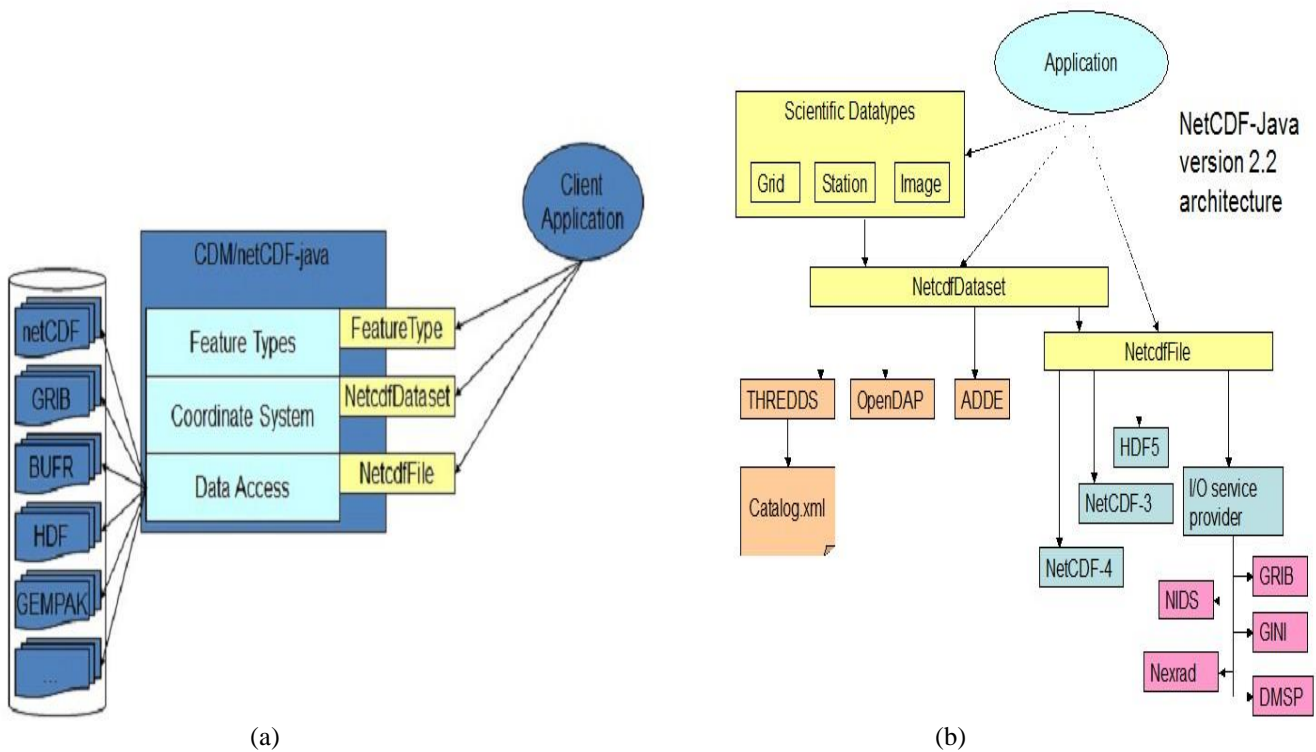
netCDF
GRIB
BUFR
HDF
GEMPAK
...

CDM/netCDF-java

Feature Types
Coordinate System
Data Access

FeatureType
NetcdfDataset
NetcdfFile

Client Application

(a)

Application

Scientific Datatypes

Grid
Station
Image

NetCDF-Java version 2.2 architecture

NetcdfDataset

NetcdfFile

THREDDS
OpenDAP
ADDE

Catalog.xml

HDF5
NetCDF-3
NetCDF-4
I/O service provider

GRIB
NIDS
GINI
Nexrad
DMSP

(b)